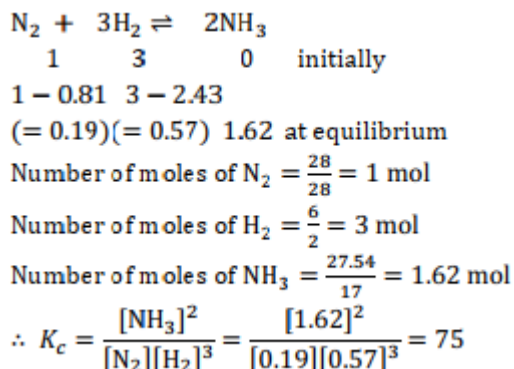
$N_2 + 3H_2 \rightleftharpoons 2NH_3$

1 3 0 initially

$1 - 0.81$ $3 - 2.43$

$(= 0.19)(= 0.57)$ 1.62 at equilibrium

Number of moles of $N_2 = \frac{28}{28} = 1$ mol

Number of moles of $H_2 = \frac{6}{2} = 3$ mol

Number of moles of $NH_3 = \frac{27.54}{17} = 1.62$ mol

$\therefore K_c = \frac{[NH_3]^2}{[N_2][H_2]^3} = \frac{[1.62]^2}{[0.19][0.57]^3} = 75$